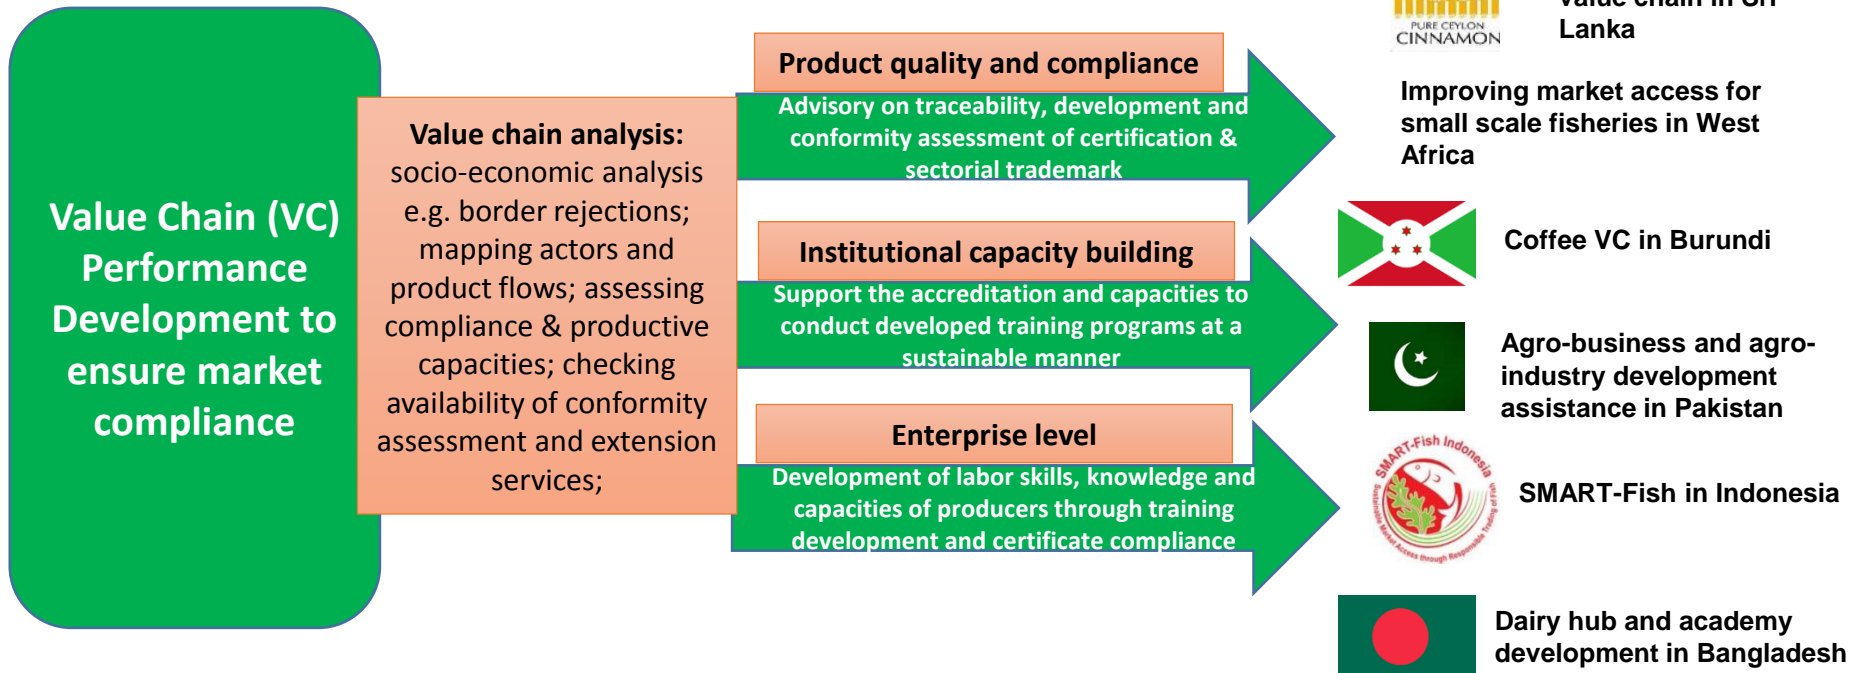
Value Chain (VC) Performance Development to ensure market compliance

Value chain analysis: socio-economic analysis e.g. border rejections; mapping actors and product flows; assessing compliance & productive capacities; checking availability of conformity assessment and extension services;

Product quality and compliance

Advisory on traceability, development and conformity assessment of certification & sectorial trademark

Institutional capacity building

Support the accreditation and capacities to conduct developed training programs at a sustainable manner

Enterprise level

Development of labor skills, knowledge and capacities of producers through training development and certificate compliance

PURE CEYLON CINNAMON

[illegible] Lanka

Improving market access for small scale fisheries in West Africa

Coffee VC in Burundi

Agro-business and agro-industry development assistance in Pakistan

SMART-Fish Indonesia

SMART-Fish in Indonesia

Dairy hub and academy development in Bangladesh